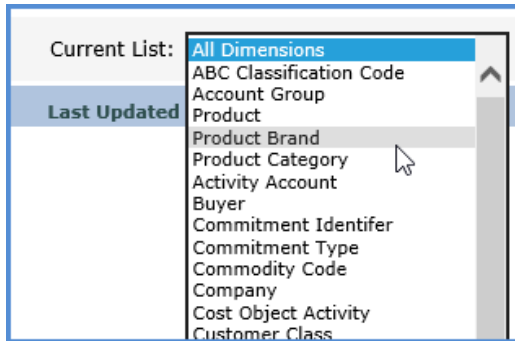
Current List: All Dimensions

Last Updated

ABC Classification Code
Account Group
Product
Product Brand
Product Category
Activity Account
Buyer
Commitment Identifer
Commitment Type
Commodity Code
Company
Cost Object Activity
Customer Class